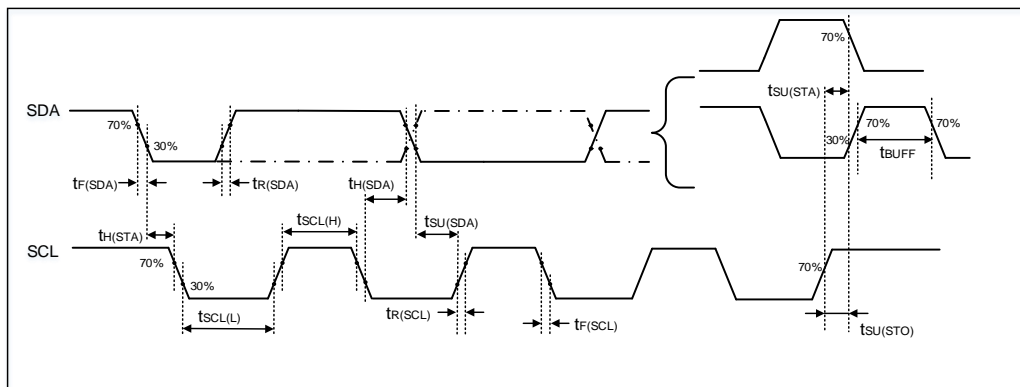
70%

$t_{SU(STA)}$

SDA

70%

30%

30%

70%

70%

$t_{BUFF}$

$t_{F(SDA)}$

$t_{R(SDA)}$

$t_{H(SDA)}$

$t_{SCL(H)}$

$t_{SU(SDA)}$

$t_{H(STA)}$

SCL

70%

30%

70%

$t_{SCL(L)}$

$t_{R(SCL)}$

$t_{F(SCL)}$

$t_{SU(STO)}$